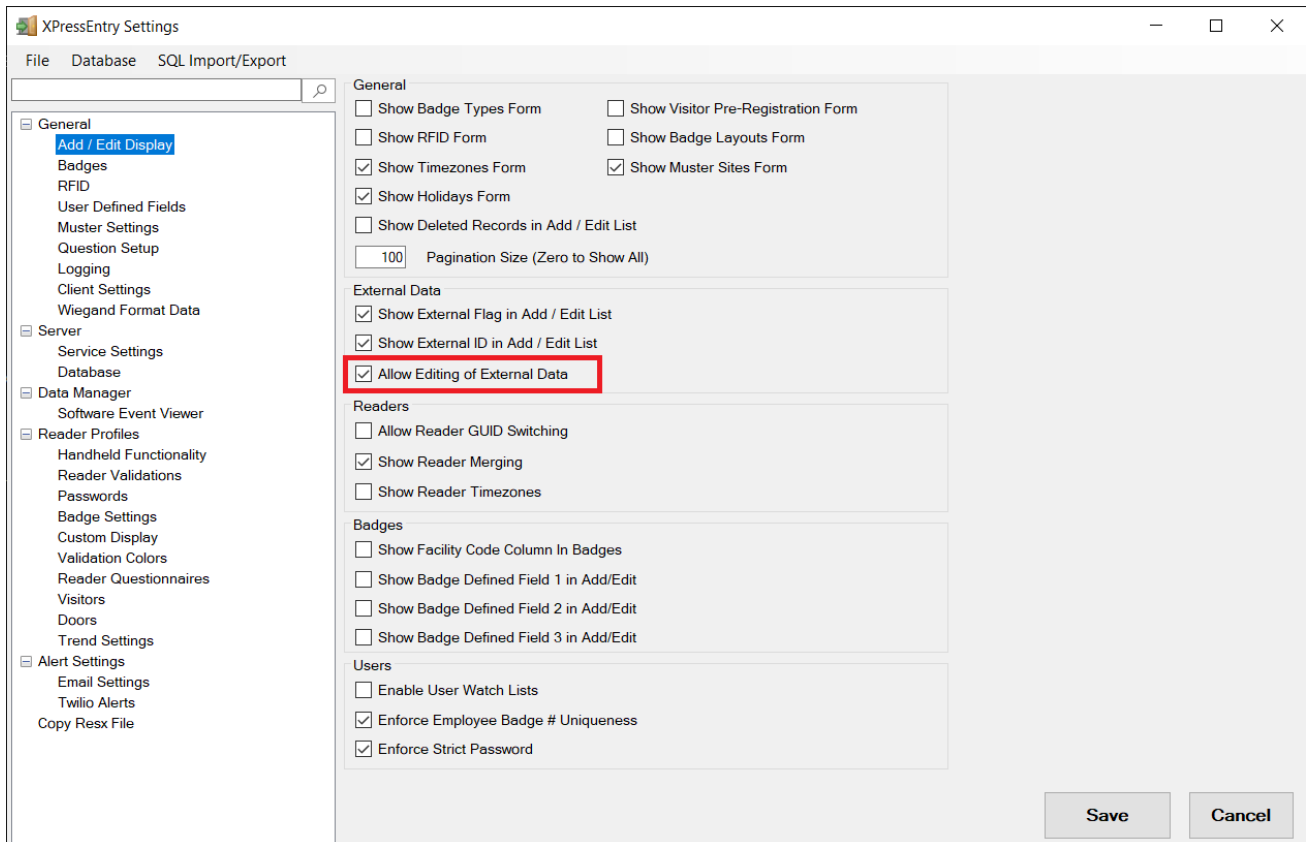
XPressEntry Settings

File Database SQL Import/Export

General
Add / Edit Display
Badges
RFID
User Defined Fields
Muster Settings
Question Setup
Logging
Client Settings
Wiegand Format Data
Server
Service Settings
Database
Data Manager
Software Event Viewer
Reader Profiles
Handheld Functionality
Reader Validations
Passwords
Badge Settings
Custom Display
Validation Colors
Reader Questionnaires
Visitors
Doors
Trend Settings
Alert Settings
Email Settings
Twilio Alerts
Copy Resx File

General
Show Badge Types Form
Show Visitor Pre-Registration Form
Show RFID Form
Show Badge Layouts Form
Show Timezones Form
Show Muster Sites Form
Show Holidays Form
Show Deleted Records in Add / Edit List
100 Pagination Size (Zero to Show All)

External Data
Show External Flag in Add / Edit List
Show External ID in Add / Edit List
Allow Editing of External Data

Readers
Allow Reader GUID Switching
Show Reader Merging
Show Reader Timezones

Badges
Show Facility Code Column In Badges
Show Badge Defined Field 1 in Add/Edit
Show Badge Defined Field 2 in Add/Edit
Show Badge Defined Field 3 in Add/Edit

Users
Enable User Watch Lists
Enforce Employee Badge # Uniqueness
Enforce Strict Password

Save
Cancel